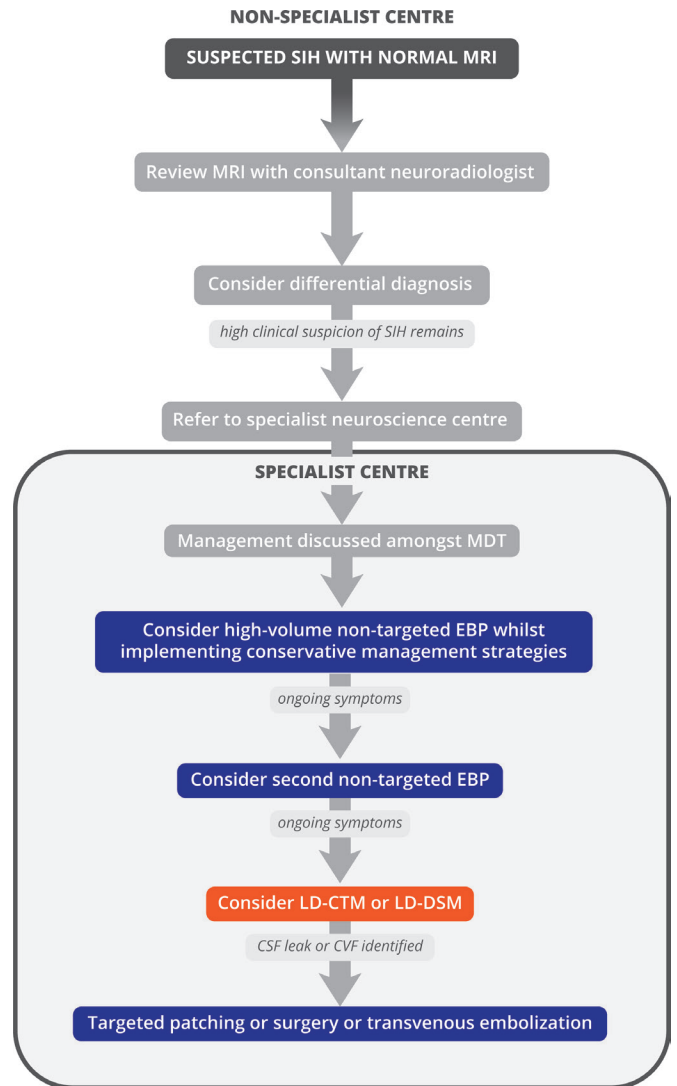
NON-SPECIALIST CENTRE

SUSPECTED SIH WITH NORMAL MRI

Review MRI with consultant neuroradiologist

Consider differential diagnosis

high clinical suspicion of SIH remains

Refer to specialist neuroscience centre

SPECIALIST CENTRE

Management discussed amongst MDT

Consider high-volume non-targeted EBP whilst implementing conservative management strategies

ongoing symptoms

Consider second non-targeted EBP

ongoing symptoms

Consider LD-CTM or LD-DSM

CSF leak or CVF identified

Targeted patching or surgery or transvenous embolization